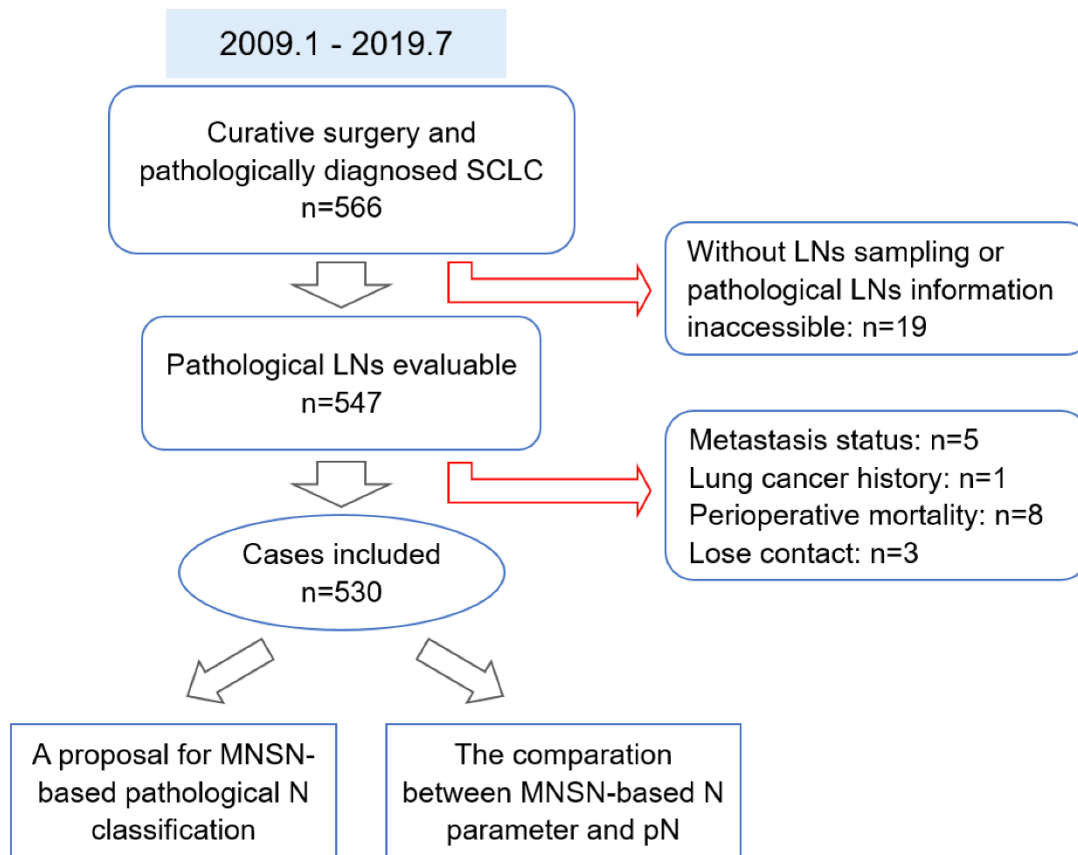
2009.1 - 2019.7

Curative surgery and pathologically diagnosed SCLC n=566

Without LNs sampling or pathological LNs information inaccessible: n=19

Pathological LNs evaluable n=547

Metastasis status: n=5
Lung cancer history: n=1
Perioperative mortality: n=8
Lose contact: n=3

Cases included n=530

A proposal for MNSN-based pathological N classification

The comparation between MNSN-based N parameter and pN